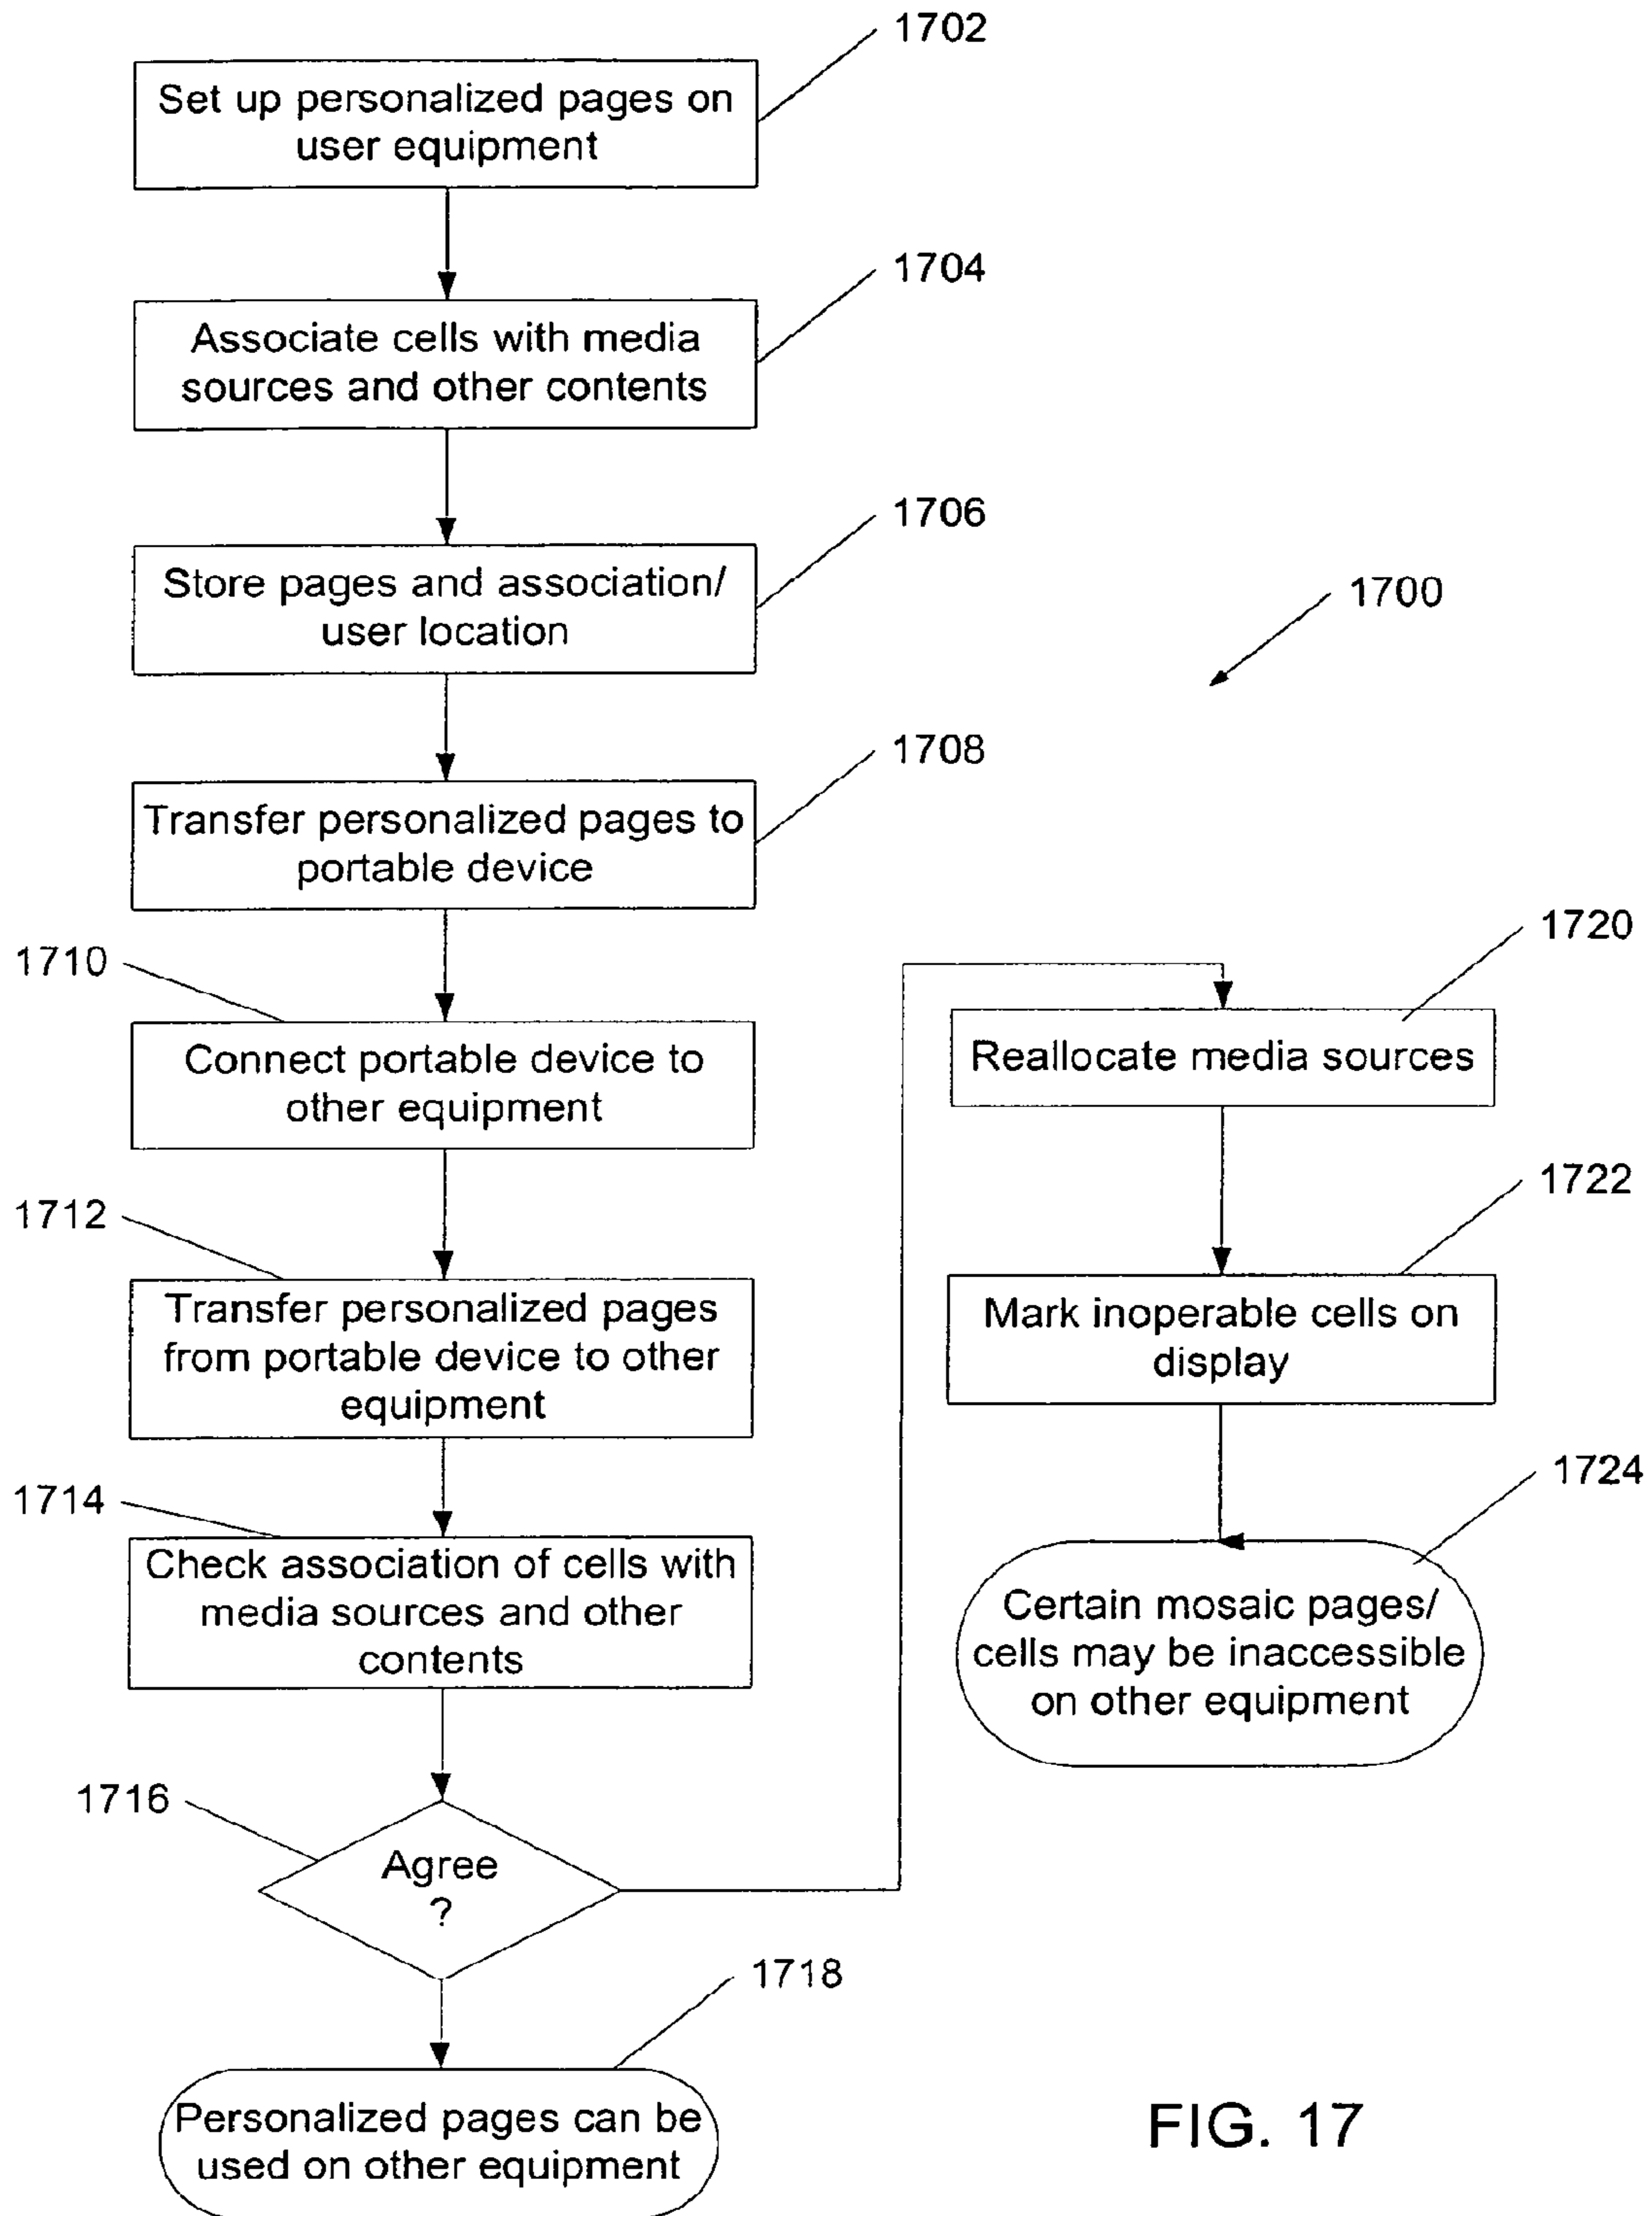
1702

Set up personalized pages on user equipment

1704

Associate cells with media sources and other contents

1706

Store pages and association/ user location

1700

1708

Transfer personalized pages to portable device

1710

Connect portable device to other equipment

1712

Transfer personalized pages from portable device to other equipment

1714

Check association of cells with media sources and other contents

1716

Agree ?

1718

Personalized pages can be used on other equipment

1720

Reallocate media sources

1722

Mark inoperable cells on display

1724

Certain mosaic pages/ cells may be inaccessible on other equipment

FIG. 17